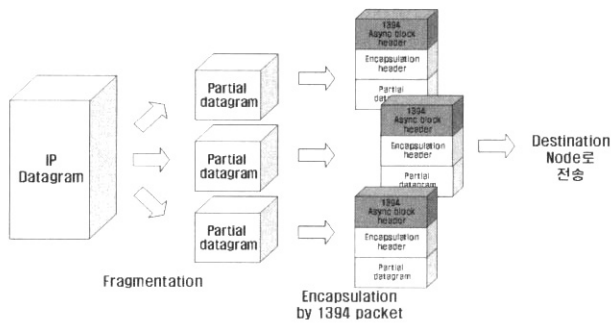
IP Datagram

Partial datagram

Partial datagram

Partial datagram

Fragmentation

1394 Async block header

Encapsulation header

Partial datagram

1394 Async block header

Encapsulation header

Partial datagram

1394 Async block header

Encapsulation header

Partial datagram

Encapsulation by 1394 packet

Destination Node로 전송